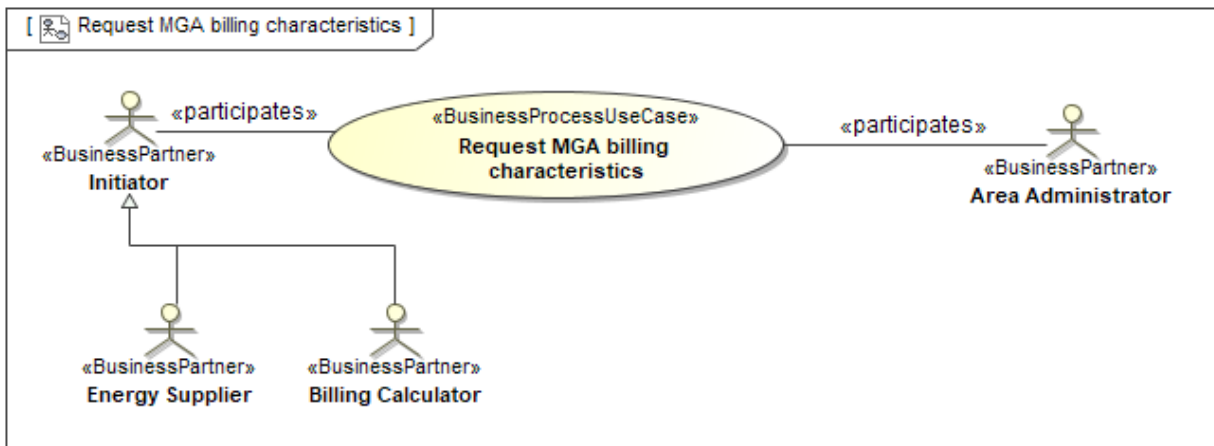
[ Request MGA billing characteristics ]

«participates»

«BusinessPartner»
Initiator

«BusinessProcessUseCase»
Request MGA billing characteristics

«participates»

«BusinessPartner»
Area Administrator

«BusinessPartner»
Energy Supplier

«BusinessPartner»
Billing Calculator